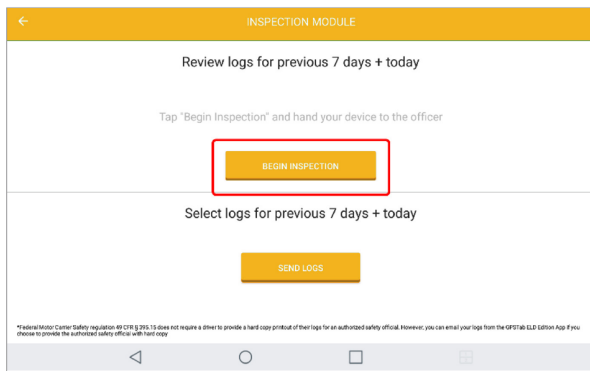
INSPECTION MODULE

Review logs for previous 7 days + today

Tap "Begin Inspection" and hand your device to the officer

BEGIN INSPECTION

Select logs for previous 7 days + today

SEND LOGS

*Federal Motor Carrier Safety regulation 49 CFR § 395.15 does not require a driver to provide a hard copy printout of their logs for an authorized safety official. However, you can email your logs from the GPSTab ELD Edition App if you choose to provide the authorized safety official with hard copy